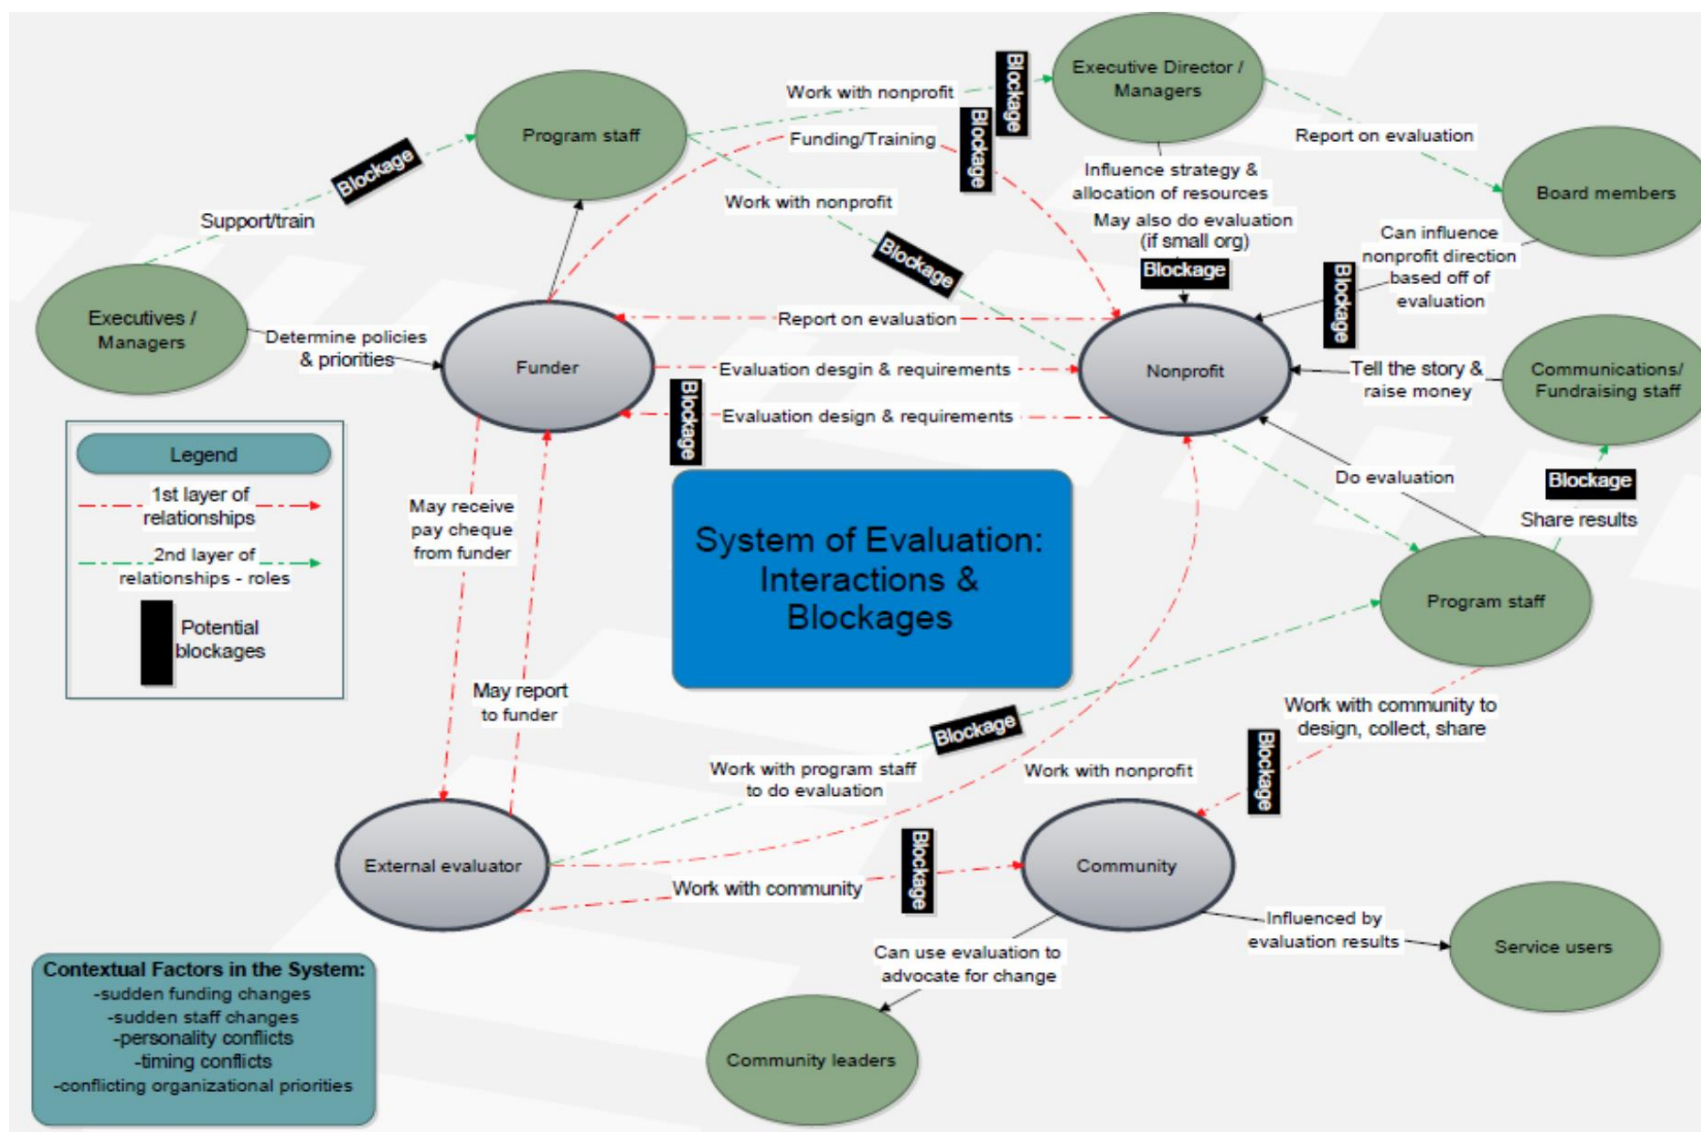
System of Evaluation: Interactions & Blockages

Program staff

Executive Director / Managers

Board members

Executives / Managers

Funder

Nonprofit

Communications/ Fundraising staff

Program staff

External evaluator

Community

Service users

Community leaders

Support/train

Blockage

Work with nonprofit

Blockage

Funding/Training

Blockage

Work with nonprofit

Blockage

Report on evaluation

Influence strategy & allocation of resources

May also do evaluation (if small org)

Blockage

Can influence nonprofit direction based off of evaluation

Blockage

Determine policies & priorities

Report on evaluation

Evaluation desgin & requirements

Evaluation design & requirements

Blockage

Tell the story & raise money

Do evaluation

Blockage

Share results

May receive pay cheque from funder

May report to funder

Work with community to design, collect, share

Blockage

Blockage

Work with program staff to do evaluation

Work with nonprofit

Work with community

Blockage

Influenced by evaluation results

Can use evaluation to advocate for change

Legend

1st layer of relationships

2nd layer of relationships - roles

Potential blockages

Contextual Factors in the System:
-sudden funding changes
-sudden staff changes
-personality conflicts
-timing conflicts
-conflicting organizational priorities